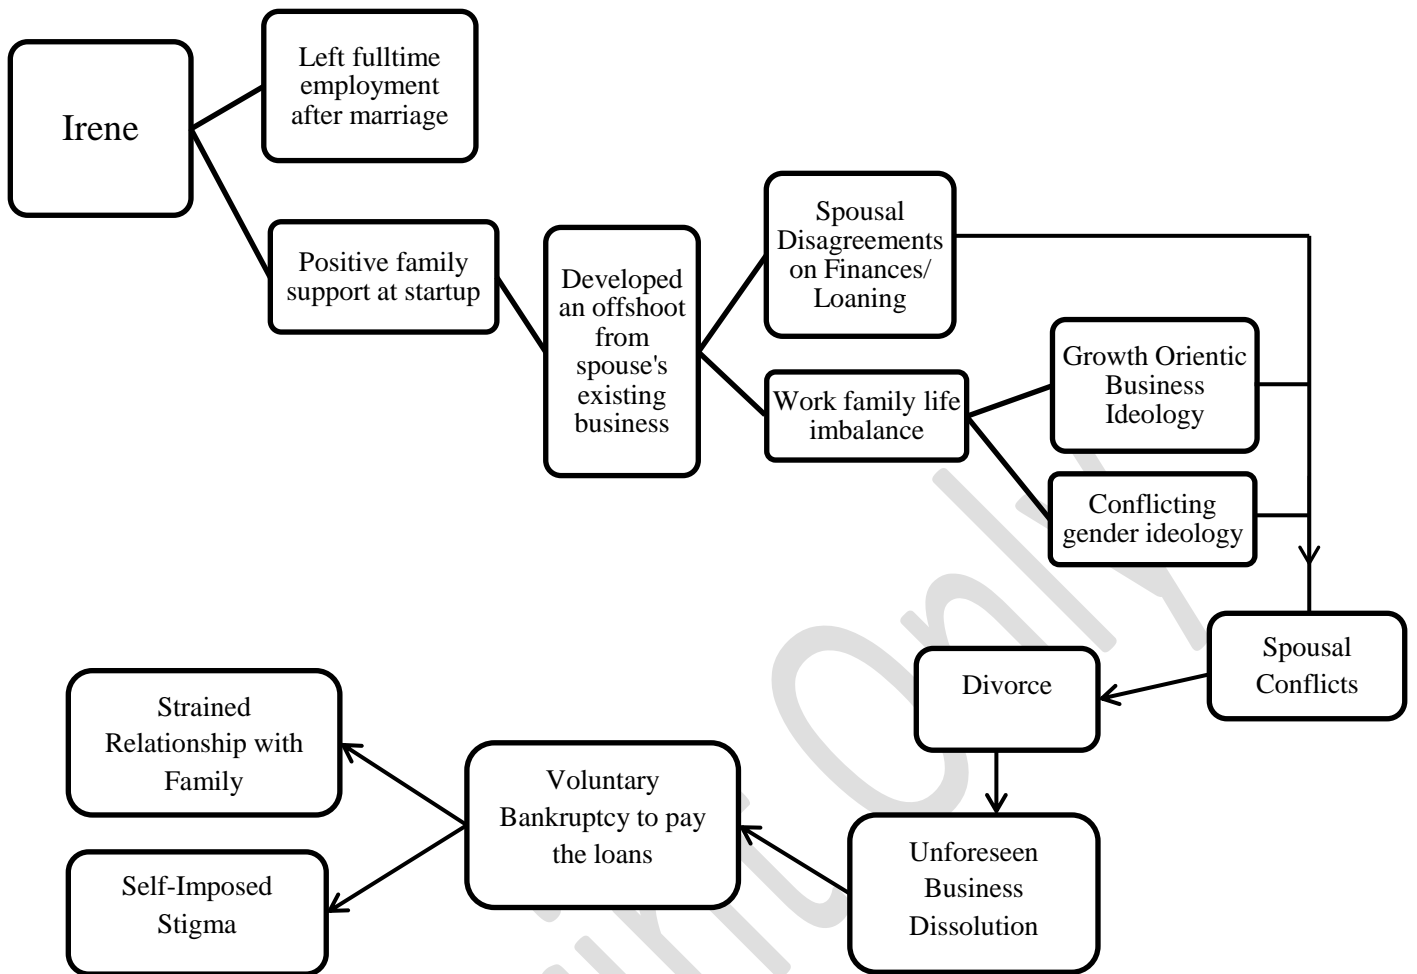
Irene

Left fulltime employment after marriage

Positive family support at startup

Developed an offshoot from spouse's existing business

Spousal Disagreements on Finances/ Loaning

Work family life imbalance

Growth Orientic Business Ideology

Conflicting gender ideology

Spousal Conflicts

Divorce

Unforeseen Business Dissolution

Voluntary Bankruptcy to pay the loans

Strained Relationship with Family

Self-Imposed Stigma

Only